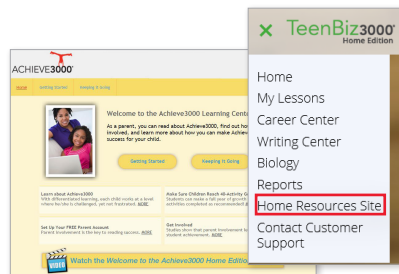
ACHIEVE3000

Home Getting Started Keeping it Going

Welcome to the Achieve3000 Learning Center

As a parent, you can read about Achieve3000, find out how to get involved, and learn more about how you can make Achieve3000 a success for your child.

Getting Started

Keeping it Going

Learn about Achieve3000
With differentiated learning, each child works at a level where he/she is challenged, yet not frustrated. MORE

Make Sure Children Reach 40-Activity Goal
Students can make a full year of growth by completing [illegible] activities completed as recommended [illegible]

Set Up Your FREE Parent Account
Parent involvement is the key to reading success. MORE

Get Involved
Studies show that parent involvement has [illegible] student achievement. MORE

Watch the Welcome to the Achieve3000 Home Edition

×

TeenBiz3000
Home Edition

Home
My Lessons
Career Center
Writing Center
Biology
Reports
Home Resources Site
Contact Customer Support